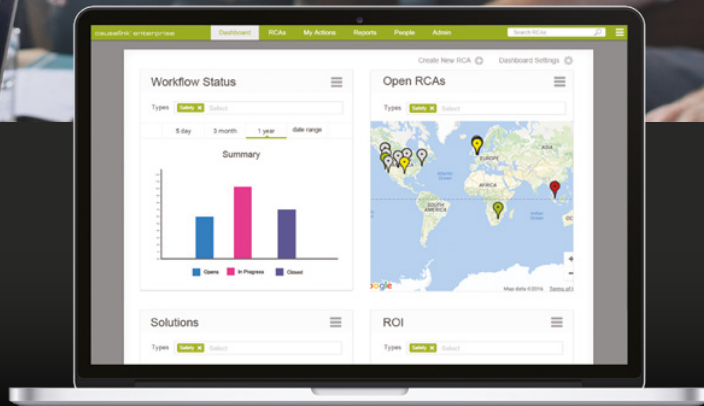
causelink enterprise

Dashboard RCAs My Actions Reports People Admin

Search RCAs

Create New RCA

Dashboard Settings

Workflow Status

Types Safety × Select

5 day 3 month 1 year date range

Summary

Opens In Progress Closed

Open RCAs

Types Safety × Select

EUROPE ASIA AFRICA SOUTH AMERICA

Google

Map data ©2016 Terms of Use

Solutions

Types Safety × Select

ROI

Types Safety × Select